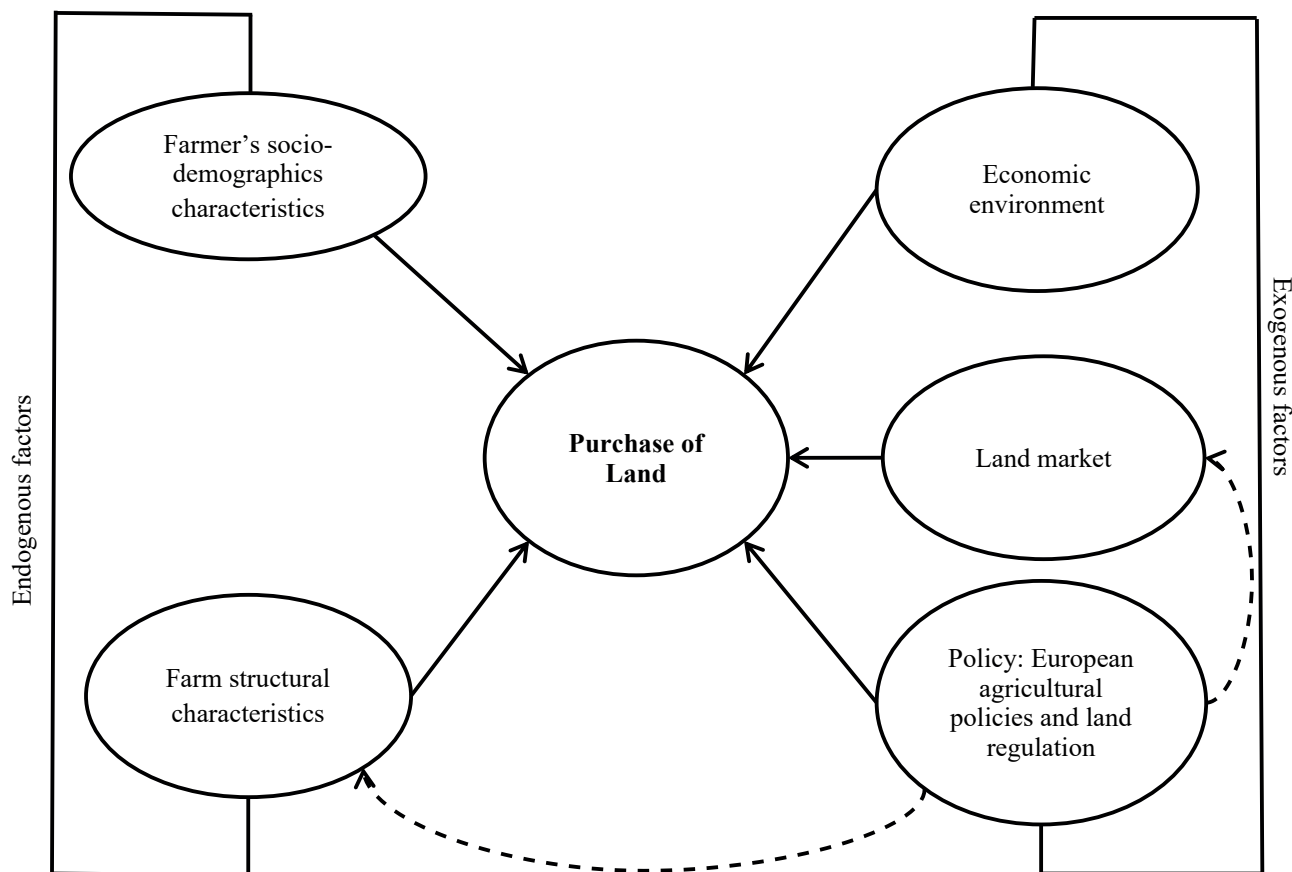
Endogenous factors

Farmer's socio-demographics characteristics

Farm structural characteristics

Purchase of Land

Economic environment

Land market

Policy: European agricultural policies and land regulation

Exogenous factors